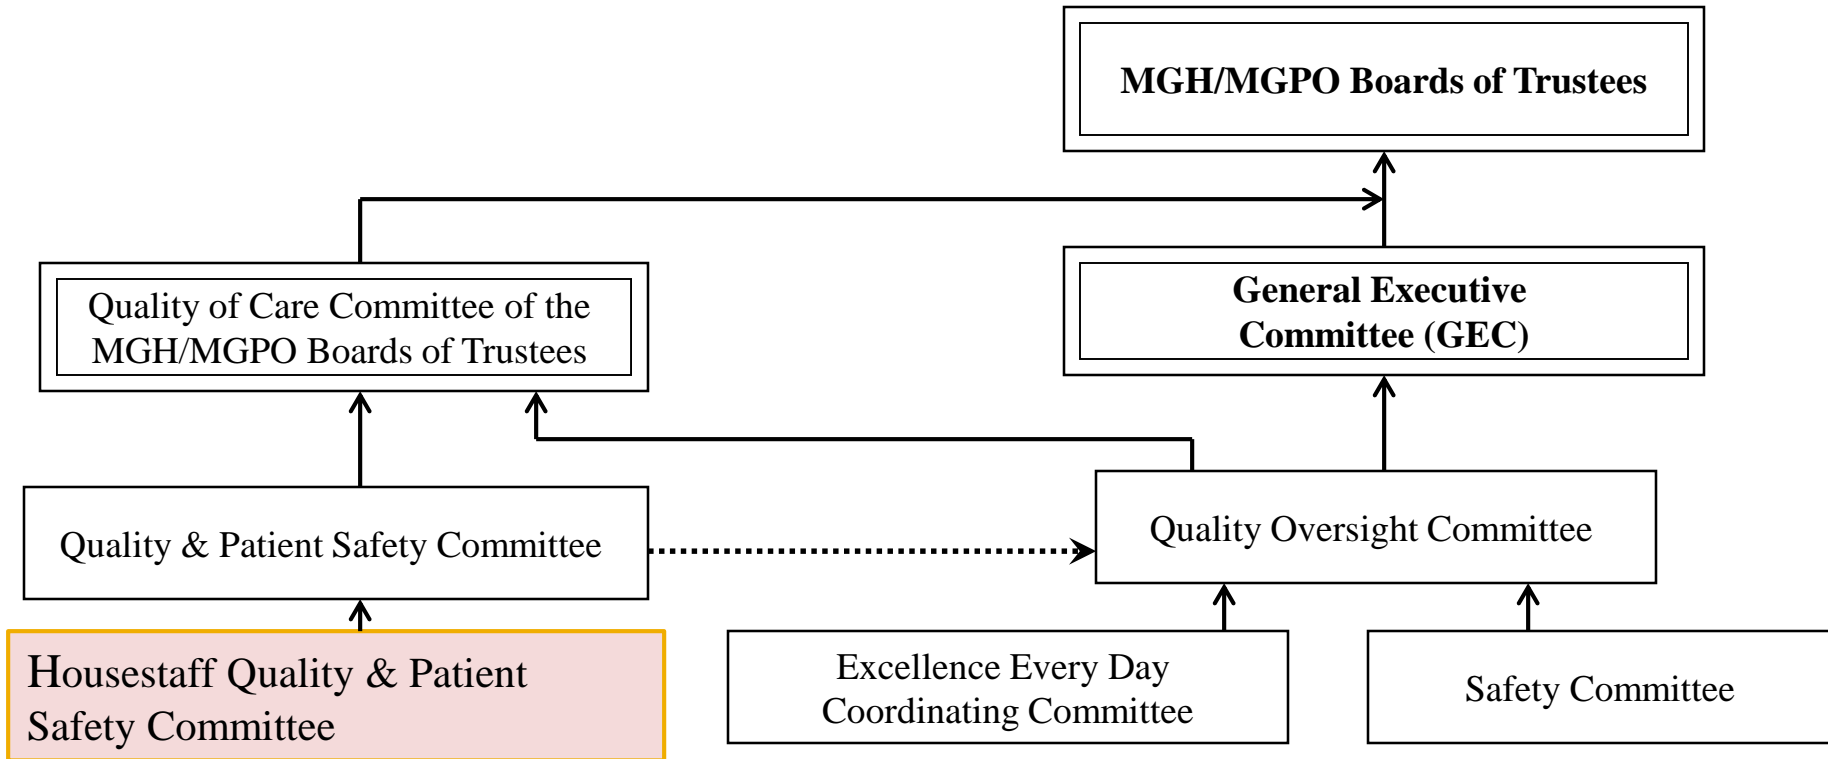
MGH/MGPO Boards of Trustees

Quality of Care Committee of the MGH/MGPO Boards of Trustees

General Executive Committee (GEC)

Quality & Patient Safety Committee

Quality Oversight Committee

Housestaff Quality & Patient Safety Committee

Excellence Every Day Coordinating Committee

Safety Committee